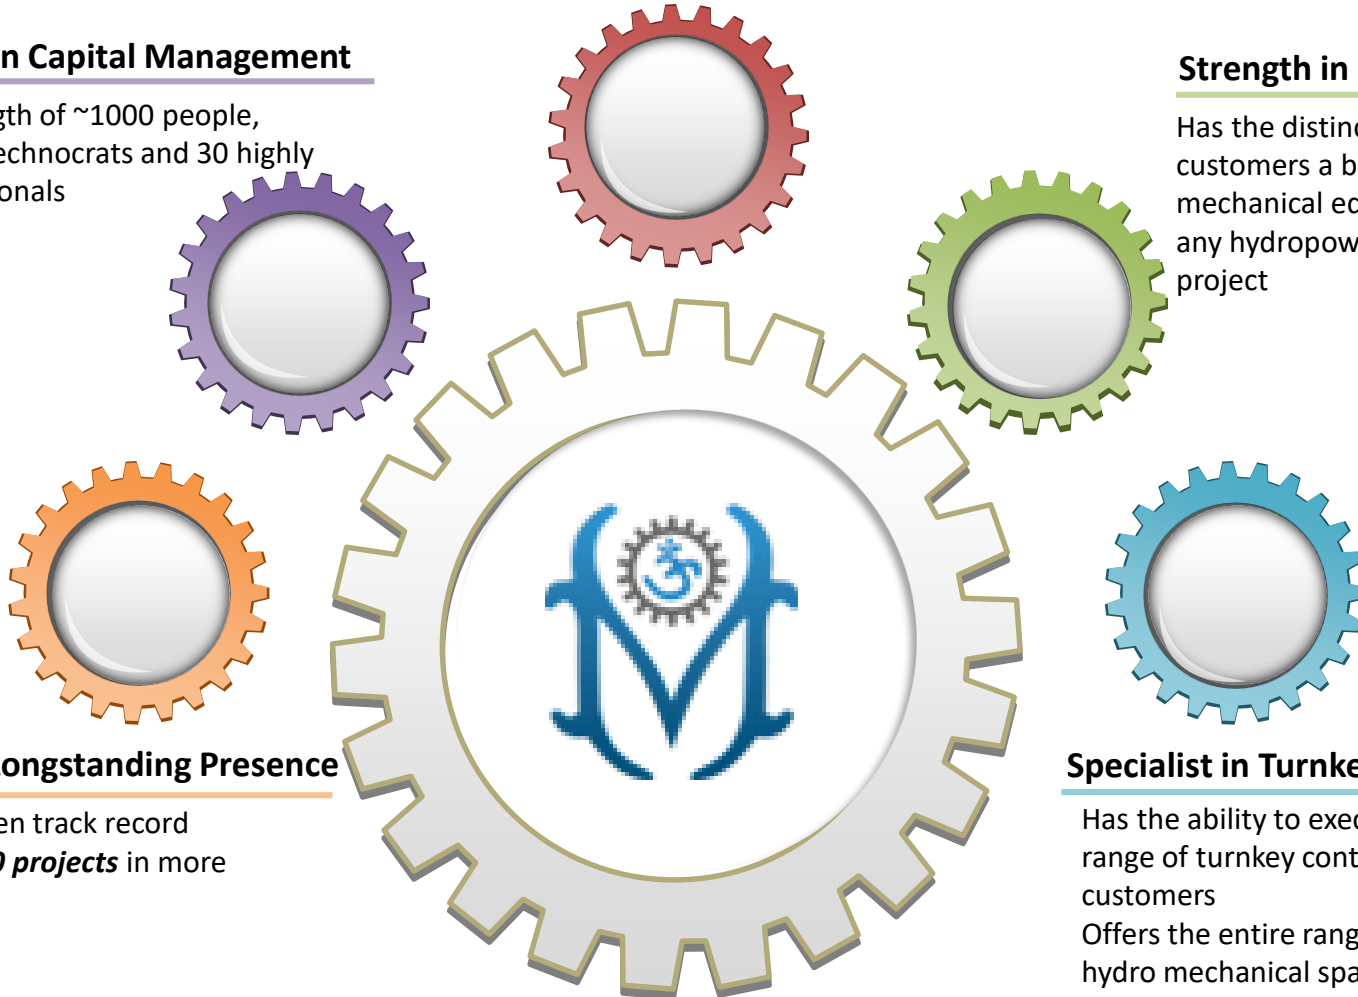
n Capital Management

gth of ~1000 people, echnocrats and 30 highly onals

Strength in

Has the distinc customers a b mechanical ec any hydropow project

ongstanding Presence

en track record
**0 projects** in more

Specialist in Turnke

Has the ability to exec range of turnkey cont customers
Offers the entire rang hydro mechanical spa